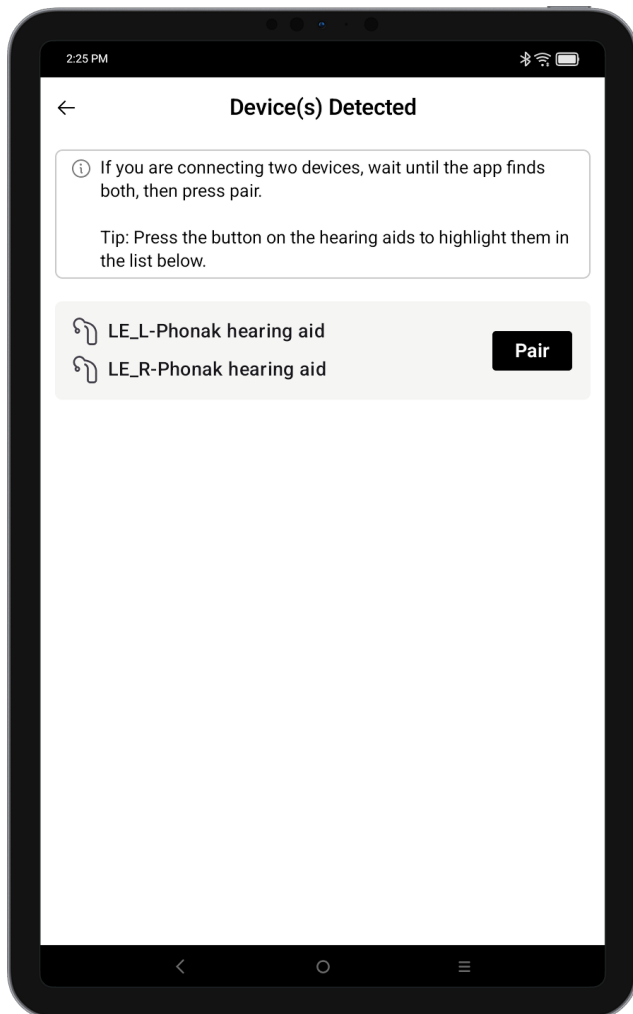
2:25 PM

Device(s) Detected

If you are connecting two devices, wait until the app finds both, then press pair.

Tip: Press the button on the hearing aids to highlight them in the list below.

LE_L-Phonak hearing aid
LE_R-Phonak hearing aid

Pair